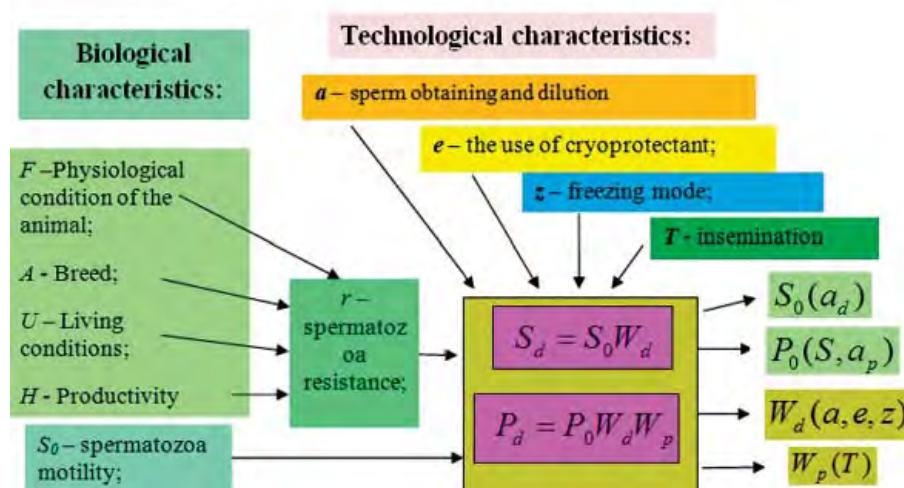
Technological characteristics:

Biological characteristics:

*a* – sperm obtaining and dilution

*e* – the use of cryoprotectant;

*z* – freezing mode;

*T* - insemination

*F* –Physiological condition of the animal;

*A* - Breed;

*U* – Living conditions;

*H* - Productivity

*r* – spermatozoa resistance;

$S_d = S_0 W_d$

$P_d = P_0 W_d W_p$

$S_0(a_d)$

$P_0(S, a_p)$

$W_d(a, e, z)$

$W_p(T)$

$S_0$ – spermatozoa motility;